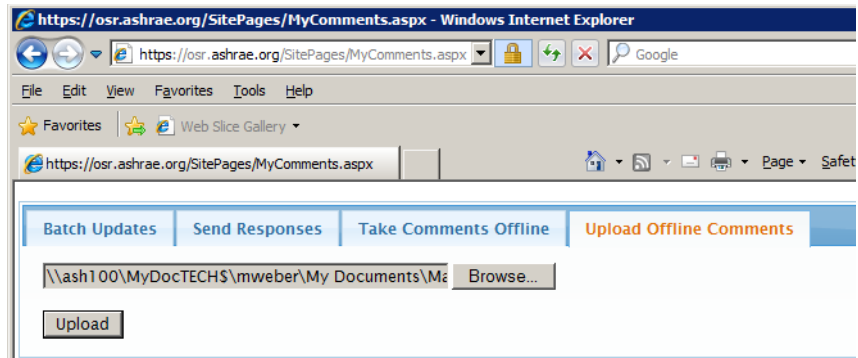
https://osr.ashrae.org/SitePages/MyComments.aspx - Windows Internet Explorer

https://osr.ashrae.org/SitePages/MyComments.aspx

Google

File Edit View Favorites Tools Help

Favorites Web Slice Gallery

https://osr.ashrae.org/SitePages/MyComments.aspx

Page Safet

Batch Updates | Send Responses | Take Comments Offline | Upload Offline Comments

\\ash100\MyDocTECH$\mweber\My Documents\Ma

Browse...

Upload